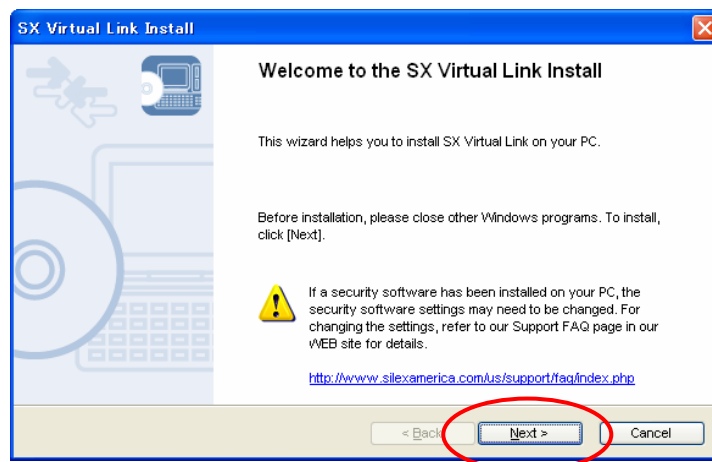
SX Virtual Link Install

Welcome to the SX Virtual Link Install

This wizard helps you to install SX Virtual Link on your PC.

Before installation, please close other Windows programs. To install, click [Next].

If a security software has been installed on your PC, the security software settings may need to be changed. For changing the settings, refer to our Support FAQ page in our WEB site for details.

http://www.silexamerica.com/us/support/faq/index.php

< Back

Next >

Cancel